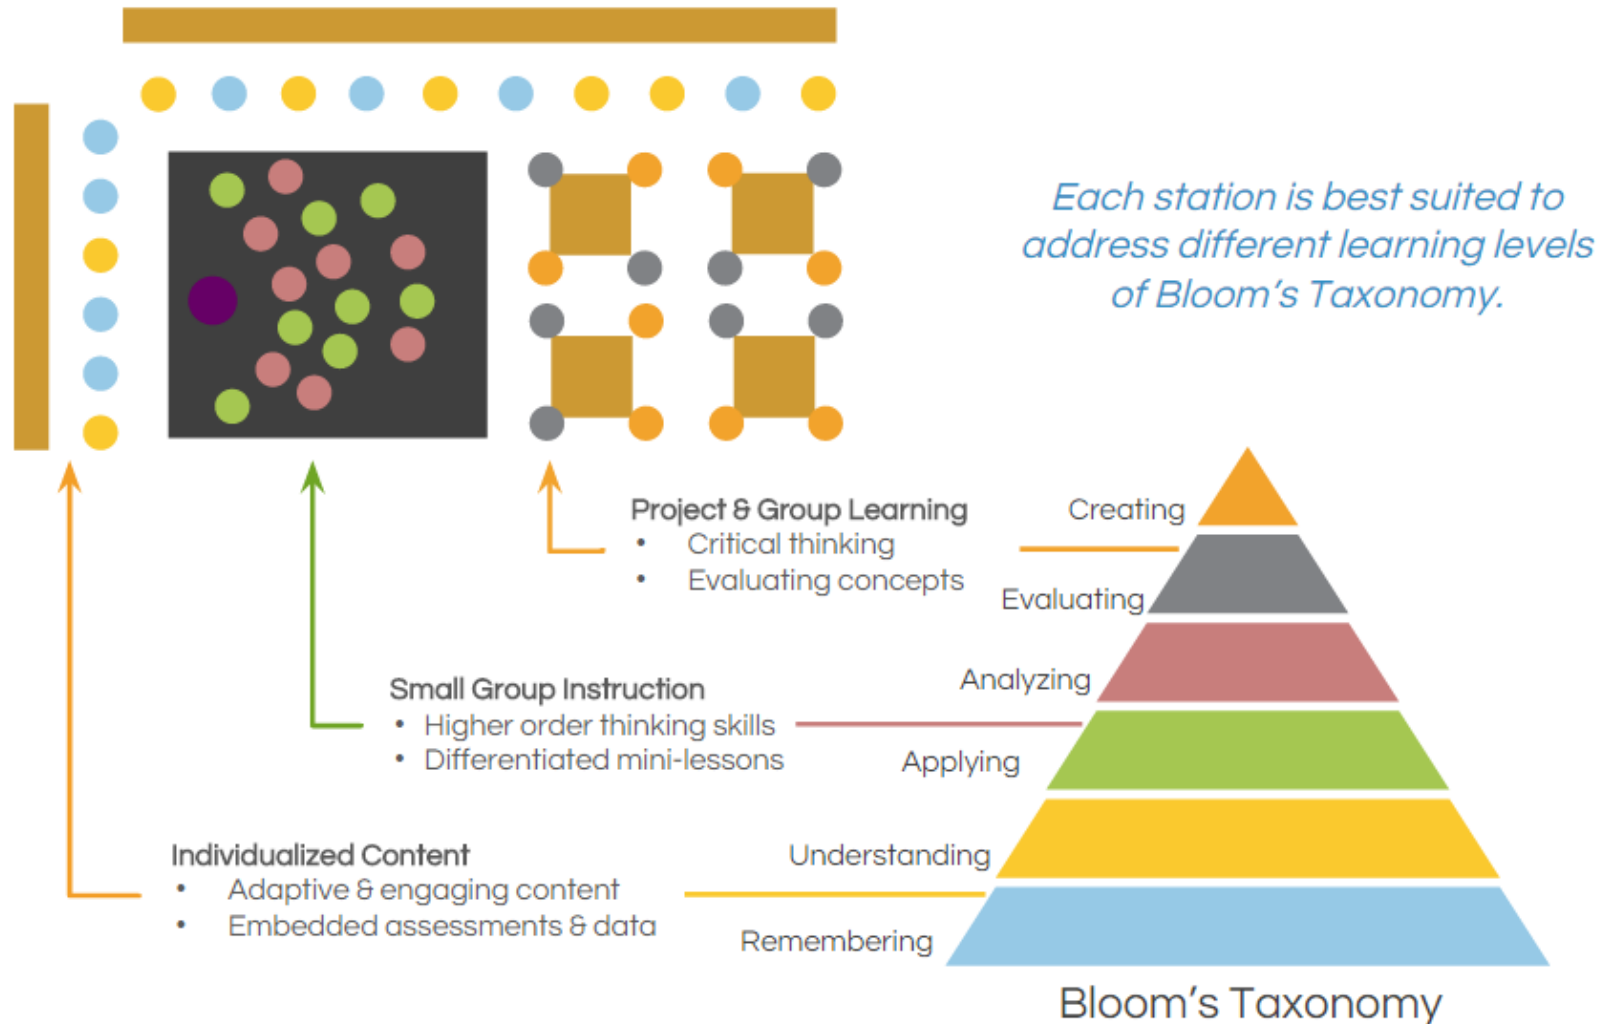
Each station is best suited to address different learning levels of Bloom's Taxonomy.

Project & Group Learning
• Critical thinking
• Evaluating concepts

Small Group Instruction
• Higher order thinking skills
• Differentiated mini-lessons

Individualized Content
• Adaptive & engaging content
• Embedded assessments & data

Creating
Evaluating
Analyzing
Applying
Understanding
Remembering

Bloom's Taxonomy